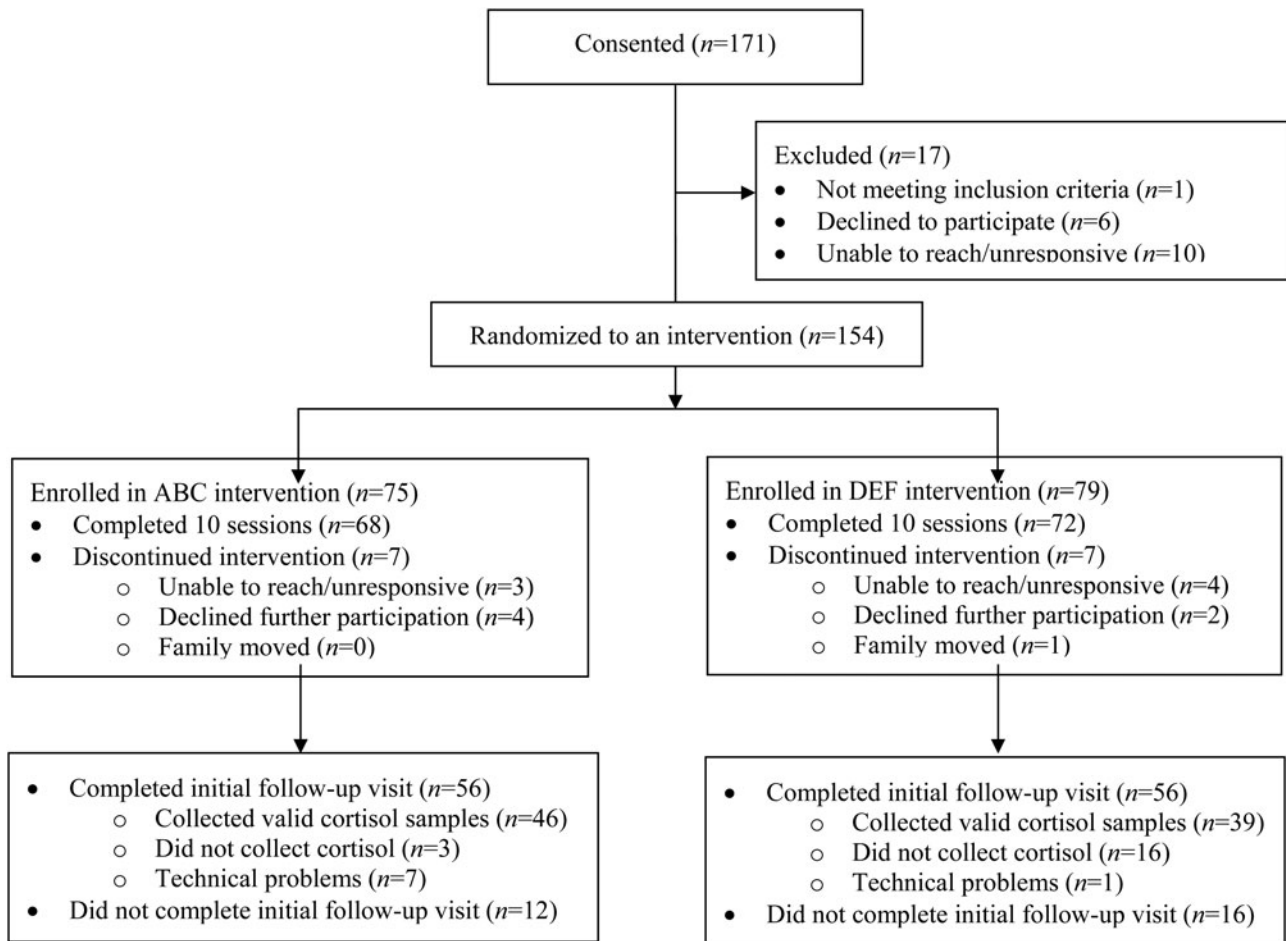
Consented ($n$=171)

Excluded ($n$=17)
- Not meeting inclusion criteria ($n$=1)
- Declined to participate ($n$=6)
- Unable to reach/unresponsive ($n$=10)

Randomized to an intervention ($n$=154)

Enrolled in ABC intervention ($n$=75)
- Completed 10 sessions ($n$=68)
- Discontinued intervention ($n$=7)
  - Unable to reach/unresponsive ($n$=3)
  - Declined further participation ($n$=4)
  - Family moved ($n$=0)

Enrolled in DEF intervention ($n$=79)
- Completed 10 sessions ($n$=72)
- Discontinued intervention ($n$=7)
  - Unable to reach/unresponsive ($n$=4)
  - Declined further participation ($n$=2)
  - Family moved ($n$=1)

- Completed initial follow-up visit ($n$=56)
  - Collected valid cortisol samples ($n$=46)
  - Did not collect cortisol ($n$=3)
  - Technical problems ($n$=7)
- Did not complete initial follow-up visit ($n$=12)

- Completed initial follow-up visit ($n$=56)
  - Collected valid cortisol samples ($n$=39)
  - Did not collect cortisol ($n$=16)
  - Technical problems ($n$=1)
- Did not complete initial follow-up visit ($n$=16)